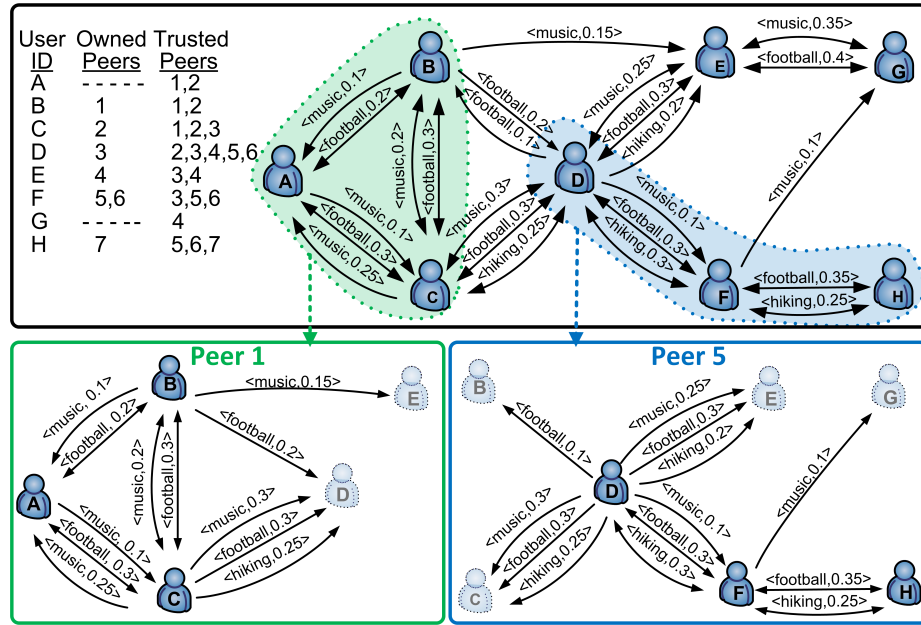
| User ID | Owned Peers | Trusted Peers |
|---|---|---|
| A | ----- | 1,2 |
| B | 1 | 1,2 |
| C | 2 | 1,2,3 |
| D | 3 | 2,3,4,5,6 |
| E | 4 | 3,4 |
| F | 5,6 | 3,5,6 |
| G | ----- | 4 |
| H | 7 | 5,6,7 |

A B C D E F G H

<music,0.15>
<music,0.35>
<football,0.4>
<music,0.1>
<football,0.2>
<music,0.2>
<football,0.3>
<football,0.2>
<football,0.1>
<music,0.25>
<football,0.3>
<hiking,0.2>
<music,0.1>
<music,0.1>
<football,0.3>
<music,0.25>
<music,0.3>
<football,0.3>
<hiking,0.25>
<music,0.1>
<football,0.3>
<hiking,0.3>
<football,0.35>
<hiking,0.25>

Peer 1

A B C D E
<music, 0.1>
<football, 0.2>
<music,0.15>
<music,0.2>
<football,0.3>
<football,0.2>
<music, 0.1>
<football, 0.3>
<music,0.25>
<music,0.3>
<football,0.3>
<hiking,0.25>

Peer 5

B E G D C F H
<football,0.1>
<music,0.25>
<football,0.3>
<hiking,0.2>
<music,0.1>
<music,0.3>
<football,0.3>
<hiking,0.25>
<music,0.1>
<football,0.3>
<hiking,0.3>
<football,0.35>
<hiking,0.25>